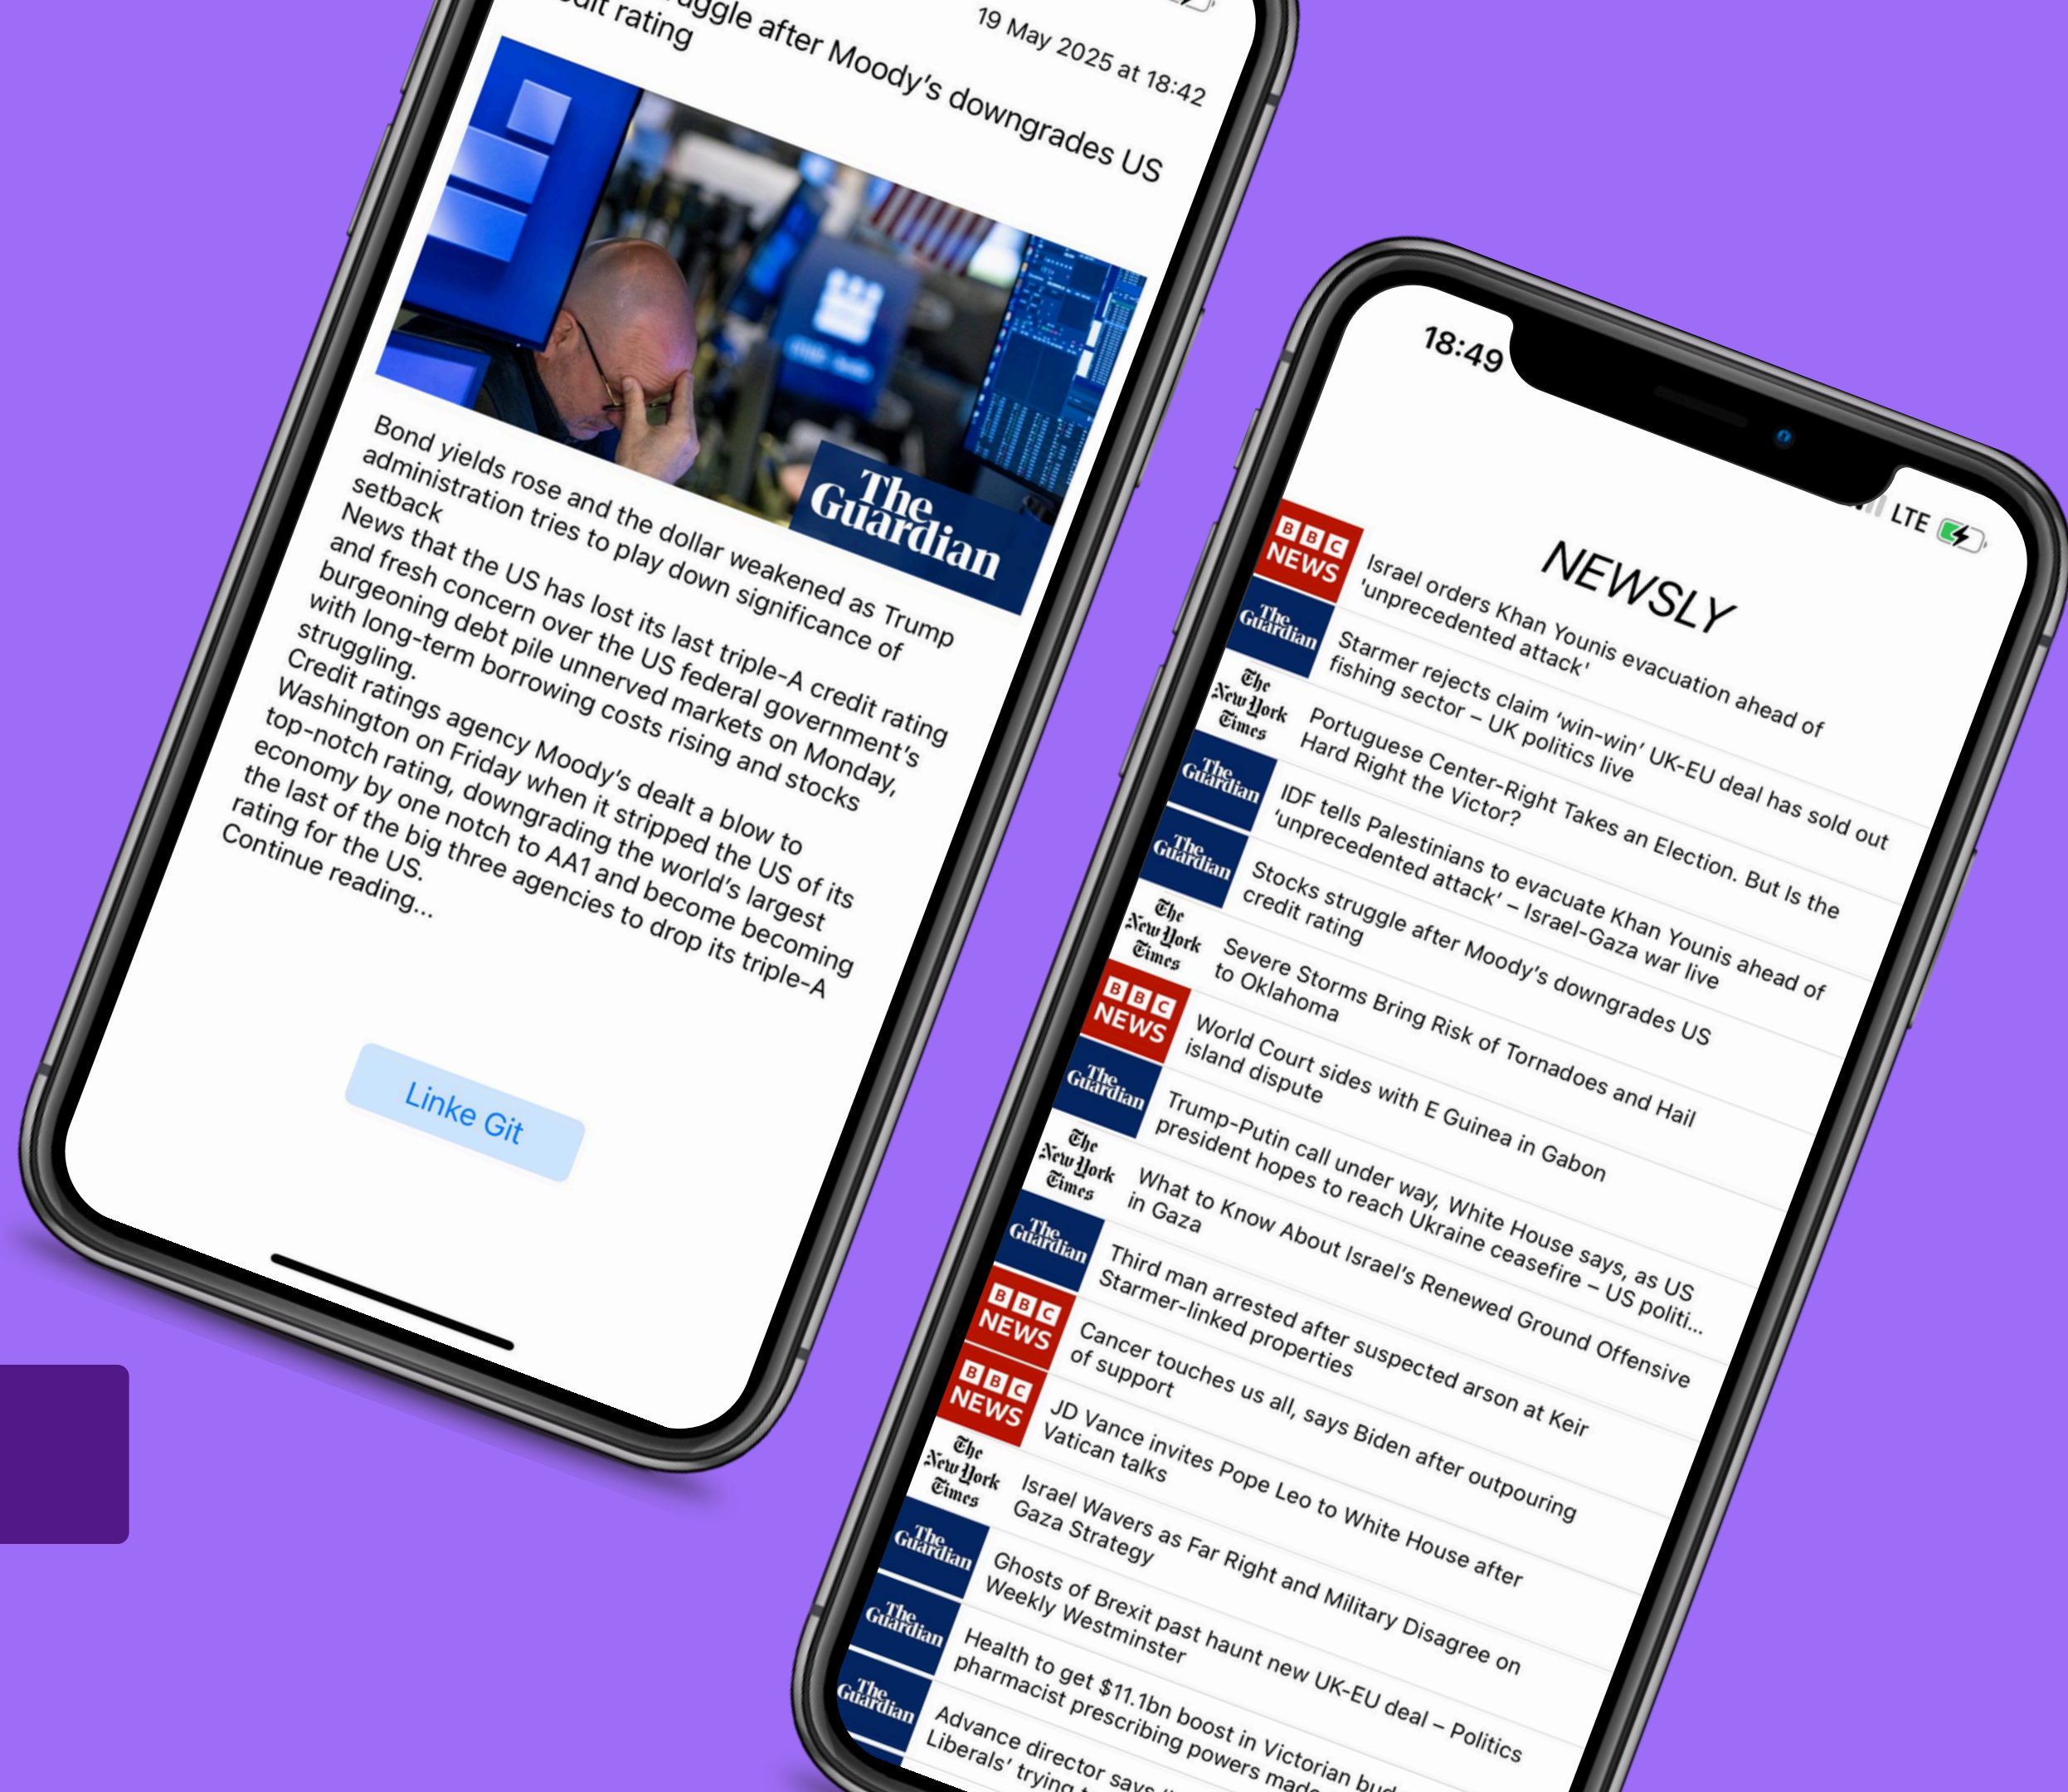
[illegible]uggle after Moody's downgrades US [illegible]dit rating

19 May 2025 at 18:42

The Guardian

Bond yields rose and the dollar weakened as Trump administration tries to play down significance of setback
News that the US has lost its last triple-A credit rating and fresh concern over the US federal government's burgeoning debt pile unnerved markets on Monday, with long-term borrowing costs rising and stocks struggling.
Credit ratings agency Moody's dealt a blow to Washington on Friday when it stripped the US of its top-notch rating, downgrading the world's largest economy by one notch to AA1 and become becoming the last of the big three agencies to drop its triple-A rating for the US.
Continue reading...

Linke Git

18:49

LTE

NEWSLY

BBC NEWS
Israel orders Khan Younis evacuation ahead of 'unprecedented attack'

The Guardian
Starmer rejects claim 'win-win' UK-EU deal has sold out fishing sector – UK politics live

The New York Times
Portuguese Center-Right Takes an Election. But Is the Hard Right the Victor?

The Guardian
IDF tells Palestinians to evacuate Khan Younis ahead of 'unprecedented attack' – Israel-Gaza war live

The Guardian
Stocks struggle after Moody's downgrades US credit rating

The New York Times
Severe Storms Bring Risk of Tornadoes and Hail to Oklahoma

BBC NEWS
World Court sides with E Guinea in Gabon island dispute

The Guardian
Trump-Putin call under way, White House says, as US president hopes to reach Ukraine ceasefire – US politi...

The New York Times
What to Know About Israel's Renewed Ground Offensive in Gaza

The Guardian
Third man arrested after suspected arson at Keir Starmer-linked properties

BBC NEWS
Cancer touches us all, says Biden after outpouring of support

BBC NEWS
JD Vance invites Pope Leo to White House after Vatican talks

The New York Times
Israel Wavers as Far Right and Military Disagree on Gaza Strategy

The Guardian
Ghosts of Brexit past haunt new UK-EU deal – Politics Weekly Westminster

The Guardian
Health to get $11.1bn boost in Victorian bud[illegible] pharmacist prescribing powers mad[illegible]

The Guardian
Advance director says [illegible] Liberals' trying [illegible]